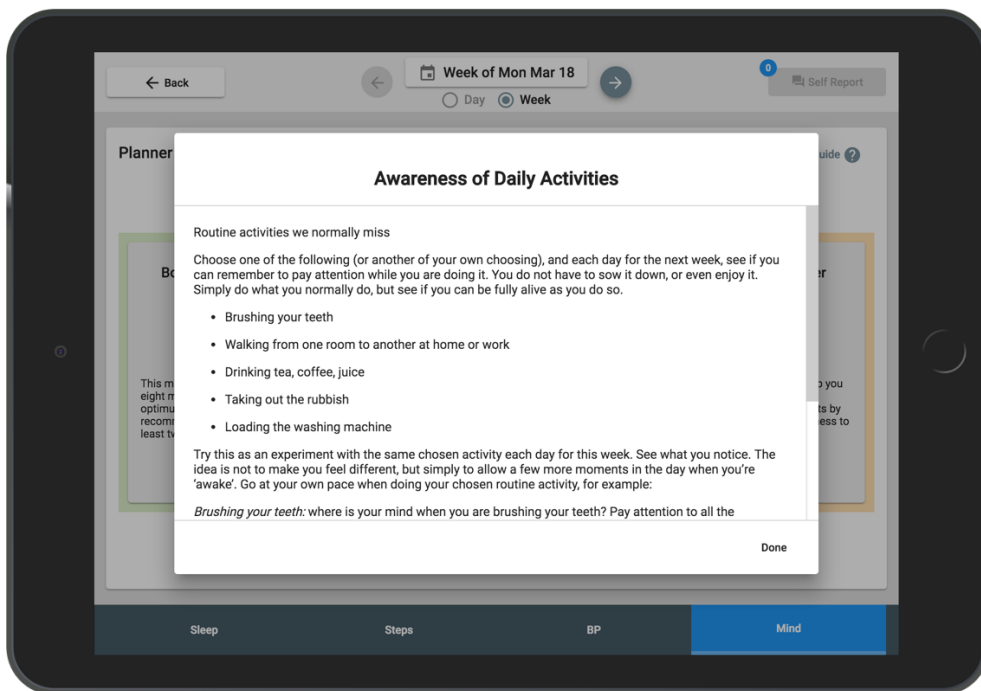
← Back

Week of Mon Mar 18

Day Week

0

Self Report

Planner

uide

Bo

This m eight m optimu recomm least tw

er

o you

ts by ess to

Awareness of Daily Activities

Routine activities we normally miss

Choose one of the following (or another of your own choosing), and each day for the next week, see if you can remember to pay attention while you are doing it. You do not have to sow it down, or even enjoy it. Simply do what you normally do, but see if you can be fully alive as you do so.

- Brushing your teeth
- Walking from one room to another at home or work
- Drinking tea, coffee, juice
- Taking out the rubbish
- Loading the washing machine

Try this as an experiment with the same chosen activity each day for this week. See what you notice. The idea is not to make you feel different, but simply to allow a few more moments in the day when you're 'awake'. Go at your own pace when doing your chosen routine activity, for example:

*Brushing your teeth:* where is your mind when you are brushing your teeth? Pay attention to all the

Done

Sleep

Steps

BP

Mind